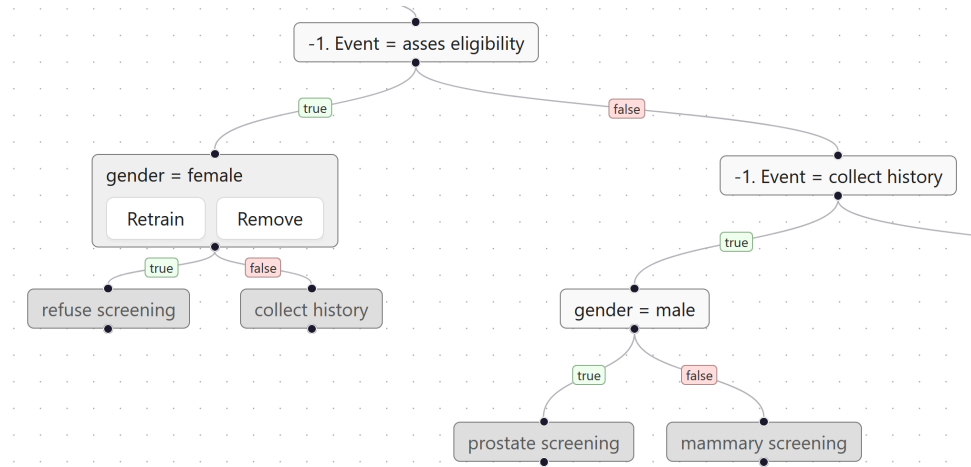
-1. Event = asses eligibility

true

false

gender = female

Retrain

Remove

-1. Event = collect history

true

false

true

refuse screening

collect history

gender = male

true

false

prostate screening

mammary screening